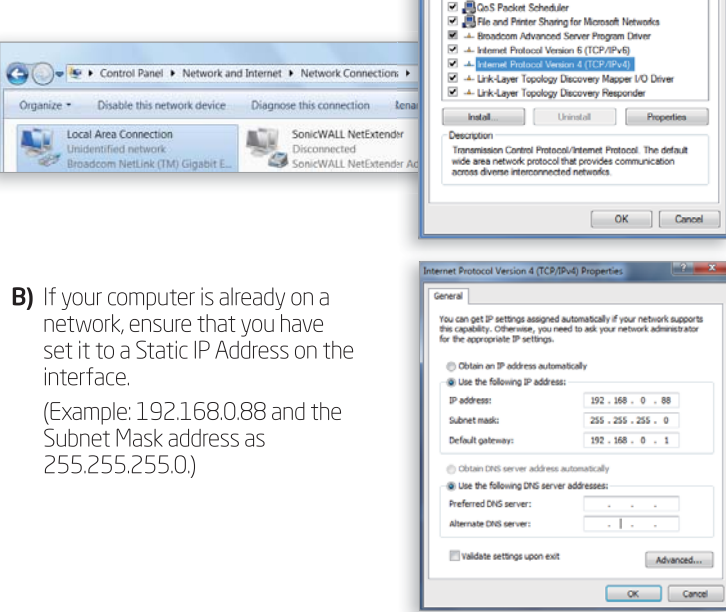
Control Panel ▸ Network and Internet ▸ Network Connections ▸

Organize ▾ Disable this network device Diagnose this connection Rena

Local Area Connection
Unidentified network
Broadcom NetLink (TM) Gigabit E...

SonicWALL NetExtender
Disconnected
SonicWALL NetExtender Ac

QoS Packet Scheduler
File and Printer Sharing for Microsoft Networks
Broadcom Advanced Server Program Driver
Internet Protocol Version 6 (TCP/IPv6)
Internet Protocol Version 4 (TCP/IPv4)
Link-Layer Topology Discovery Mapper I/O Driver
Link-Layer Topology Discovery Responder

Install... Uninstall Properties

Description
Transmission Control Protocol/Internet Protocol. The default wide area network protocol that provides communication across diverse interconnected networks.

OK Cancel

B) If your computer is already on a network, ensure that you have set it to a Static IP Address on the interface.

(Example: 192.168.0.88 and the Subnet Mask address as 255.255.255.0.)

Internet Protocol Version 4 (TCP/IPv4) Properties

General

You can get IP settings assigned automatically if your network supports this capability. Otherwise, you need to ask your network administrator for the appropriate IP settings.

Obtain an IP address automatically
Use the following IP address:

IP address: 192 . 168 . 0 . 88
Subnet mask: 255 . 255 . 255 . 0
Default gateway: 192 . 168 . 0 . 1

Obtain DNS server address automatically
Use the following DNS server addresses:

Preferred DNS server: . . .
Alternate DNS server: . . .

Validate settings upon exit

Advanced...

OK Cancel